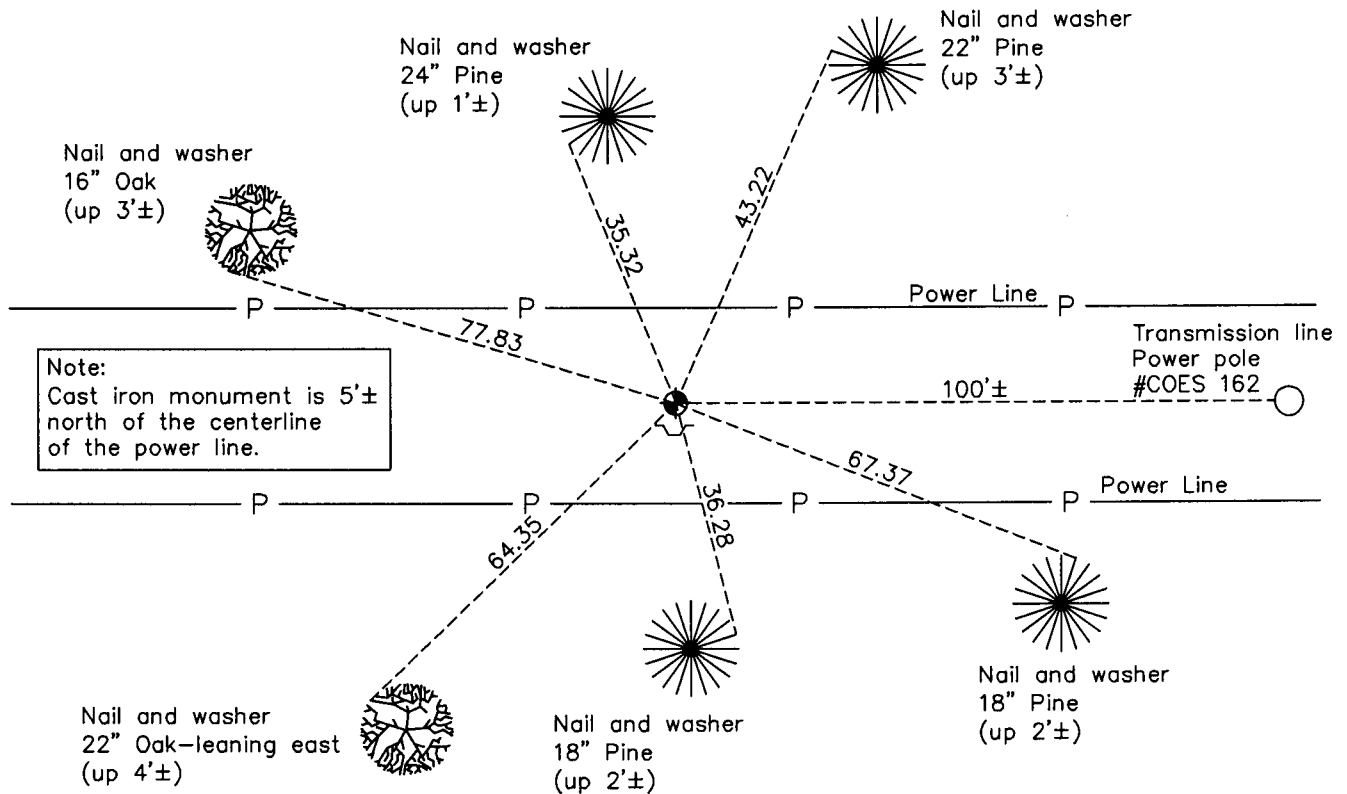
Nail and washer
22" Pine
(up 3'±)

Nail and washer
24" Pine
(up 1'±)

Nail and washer
16" Oak
(up 3'±)

35.32

43.22

P P P Power Line P

77.83

Transmission line
Power pole
#COES 162

Note:
Cast iron monument is 5'± north of the centerline of the power line.

100'±

67.37

P P P P Power Line

64.35

36.28

Nail and washer
18" Pine
(up 2'±)

Nail and washer
22" Oak–leaning east
(up 4'±)

Nail and washer
18" Pine
(up 2'±)